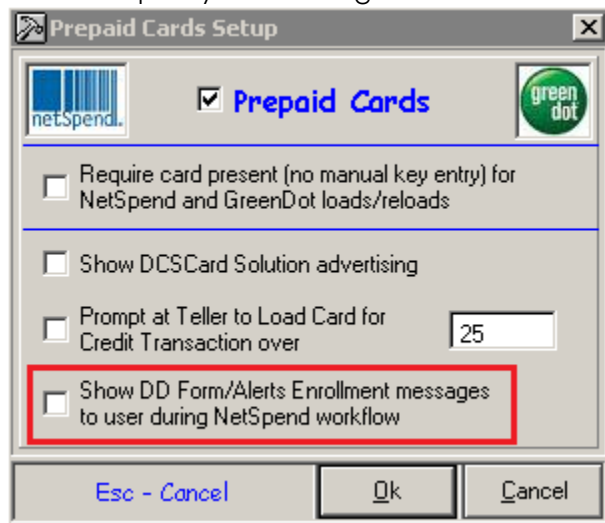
Prepaid Cards Setup

netSpend.

Prepaid Cards

green dot

Require card present (no manual key entry) for NetSpend and GreenDot loads/reloads

Show DCSCard Solution advertising

Prompt at Teller to Load Card for Credit Transaction over

25

Show DD Form/Alerts Enrollment messages to user during NetSpend workflow

Esc - Cancel

Ok

Cancel